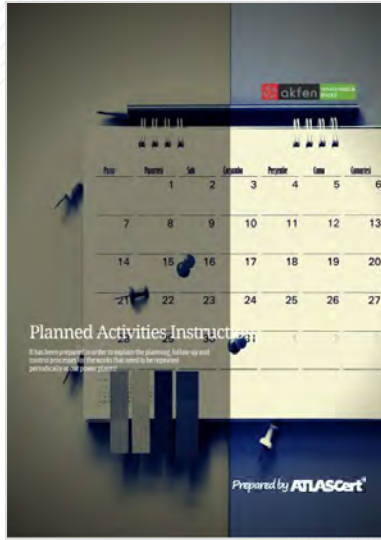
akfen

Pazar Pazartesi Salı Çarşamba Perşembe Cuma Cumartesi

1 2 3 4 5 6

7 8 9 10 11 12 13

14 15 16 17 18 19 20

21 22 23 24 25 26 27

28 29 30 31

Planned Activities Instruction

It has been prepared in order to explain the planning, follow-up and control processes for the works that need to be repeated periodically in our power plants.

Prepared by ATLASCert